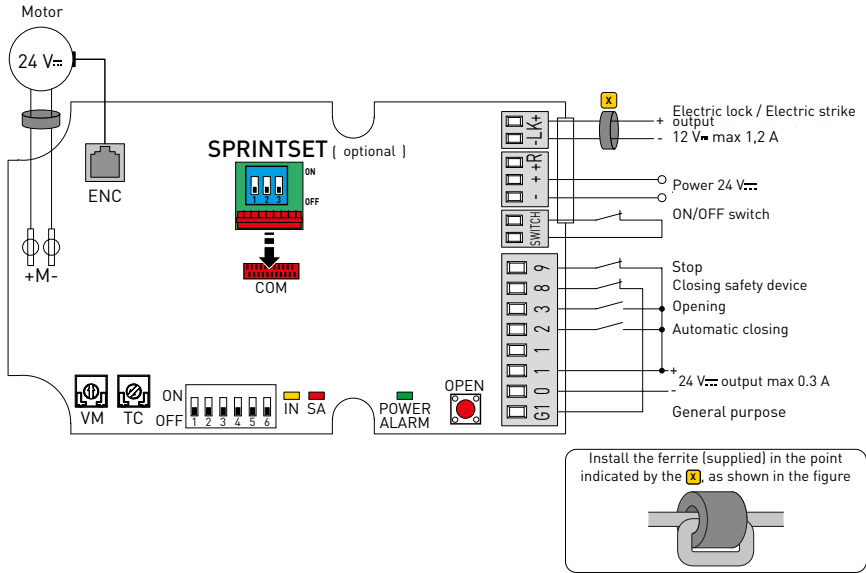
Motor

24 V⎓

ENC

+M-

SPRINTSET ( optional )

ON

OFF

1 2 3

COM

-LK+

-R++

SWITCH

9

8

3

2

1

1

0

G1

X

+ Electric lock / Electric strike output

- 12 V⎓ max 1,2 A

Power 24 V⎓

ON/OFF switch

Stop

Closing safety device

Opening

Automatic closing

+ 24 V⎓ output max 0.3 A
-

General purpose

VM

TC

ON

OFF

1 2 3 4 5 6

IN

SA

POWER

ALARM

OPEN

Install the ferrite (supplied) in the point indicated by the X, as shown in the figure